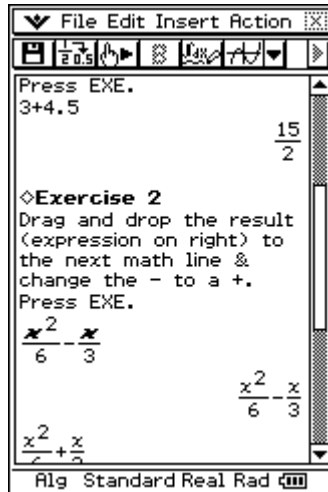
File Edit Insert Action

Press EXE.
3+4.5

$\frac{15}{2}$

◇Exercise 2
Drag and drop the result (expression on right) to the next math line & change the − to a +.
Press EXE.

$\frac{x^2}{6}-\frac{x}{3}$

$\frac{x^2}{6}-\frac{x}{3}$

$\frac{x^2}{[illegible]}+\frac{x}{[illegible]}$

Alg Standard Real Rad